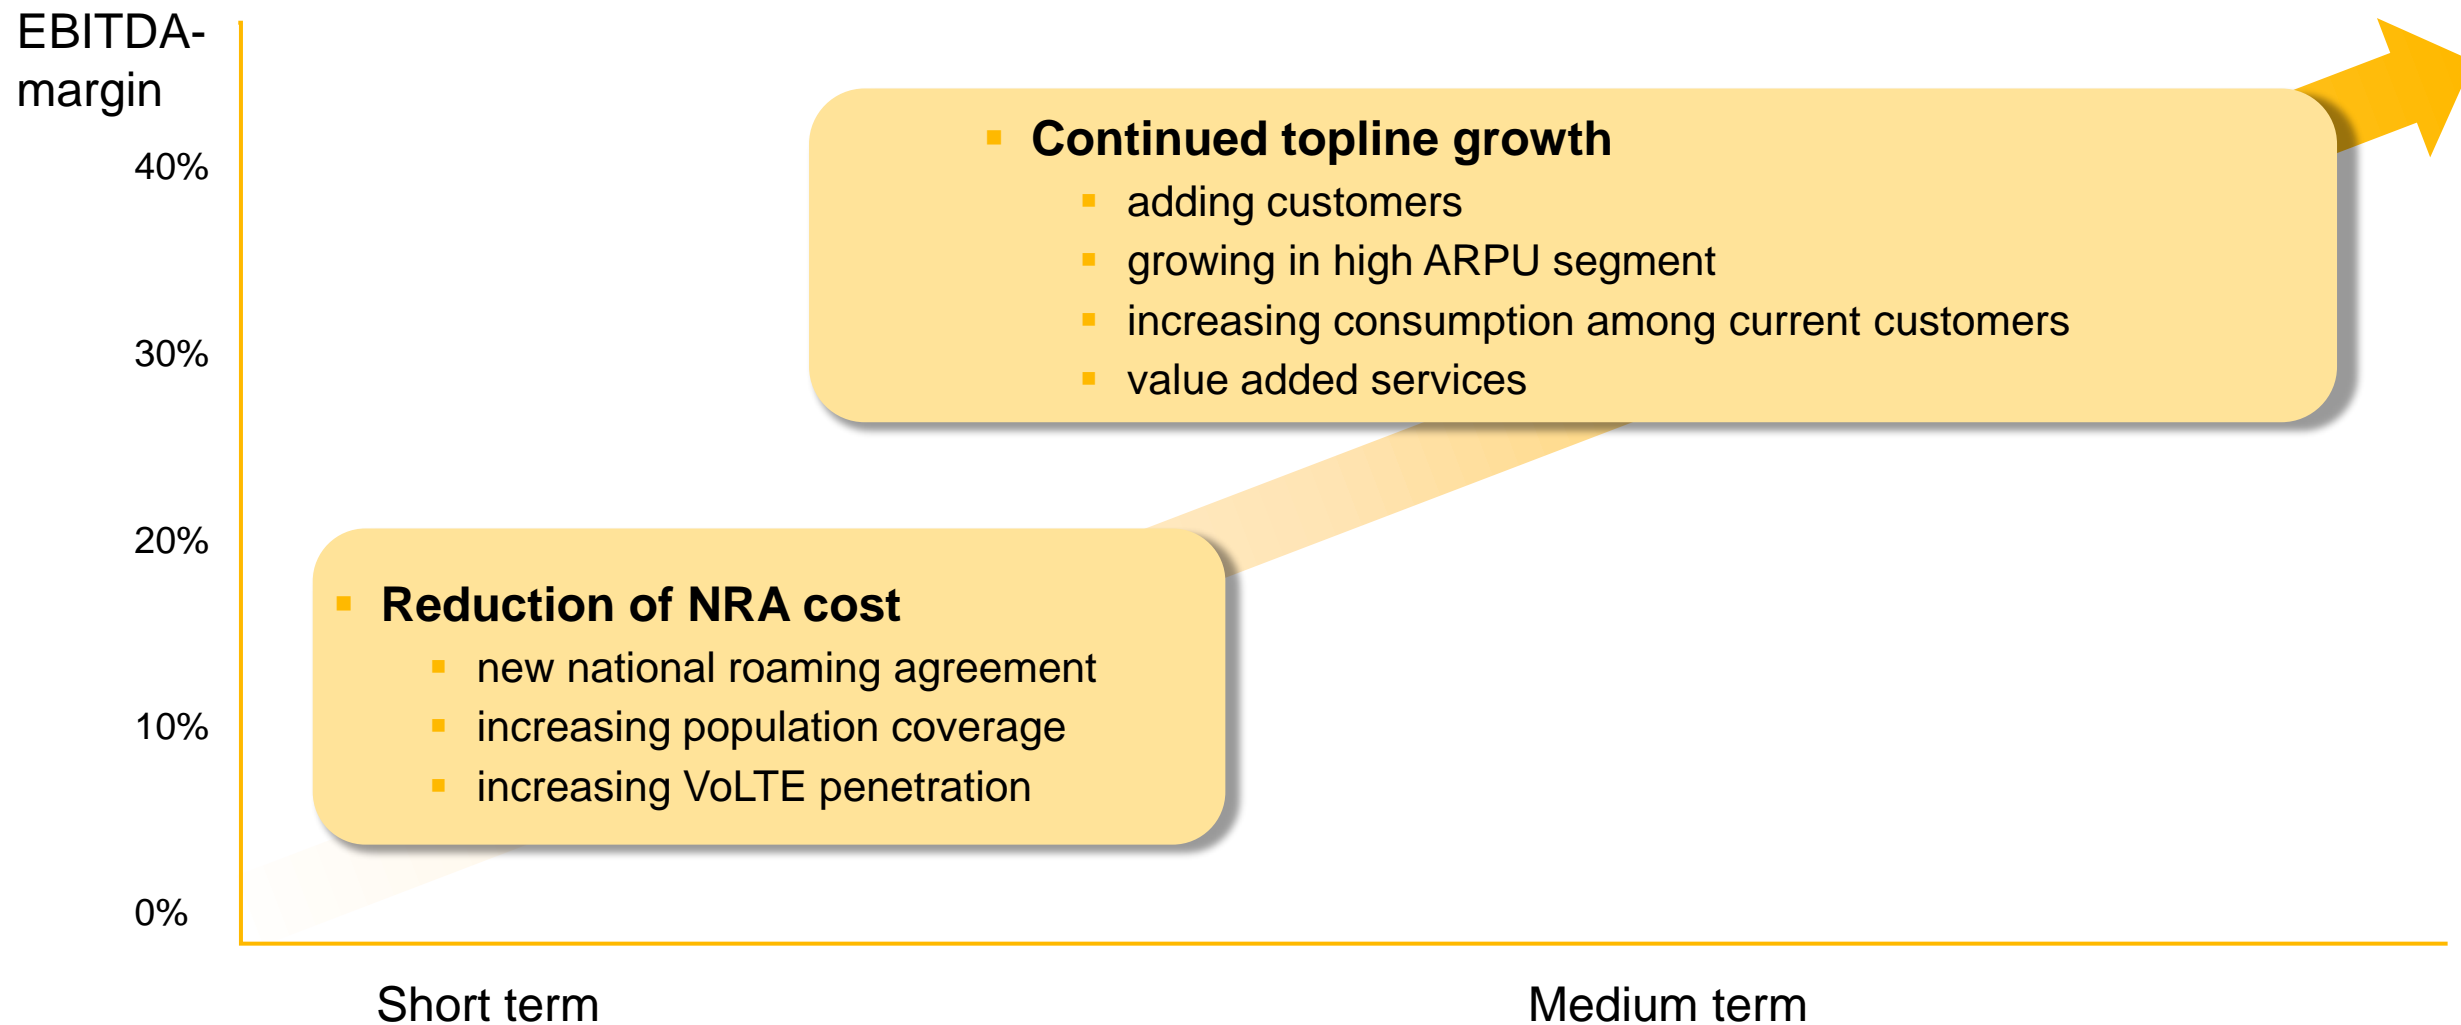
EBITDA-margin

40%

30%

20%

10%

0%

Continued topline growth
- adding customers
- growing in high ARPU segment
- increasing consumption among current customers
- value added services

Reduction of NRA cost
- new national roaming agreement
- increasing population coverage
- increasing VoLTE penetration

Short term

Medium term